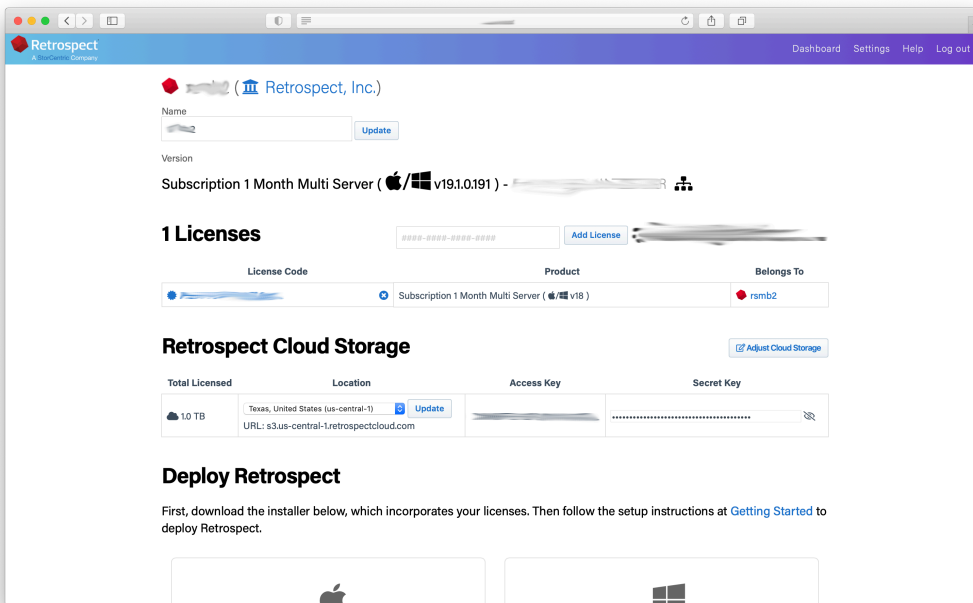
Retrospect
A StorCentric Company

Dashboard Settings Help Log out

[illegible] ( Retrospect, Inc.)

Name
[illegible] Update

Version

Subscription 1 Month Multi Server ( / v19.1.0.191 ) - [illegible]

1 Licenses

####-####-####-#### Add License

| License Code | Product | Belongs To |
|---|---|---|
| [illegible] | Subscription 1 Month Multi Server ( / v18 ) | rsmb2 |

Retrospect Cloud Storage

Adjust Cloud Storage

| Total Licensed | Location | Access Key | Secret Key |
|---|---|---|---|
| 1.0 TB | Texas, United States (us-central-1) Update URL: s3.us-central-1.retrospectcloud.com | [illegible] | •••••••••••••••••••••••••••••••••••••••• |

Deploy Retrospect

First, download the installer below, which incorporates your licenses. Then follow the setup instructions at Getting Started to deploy Retrospect.